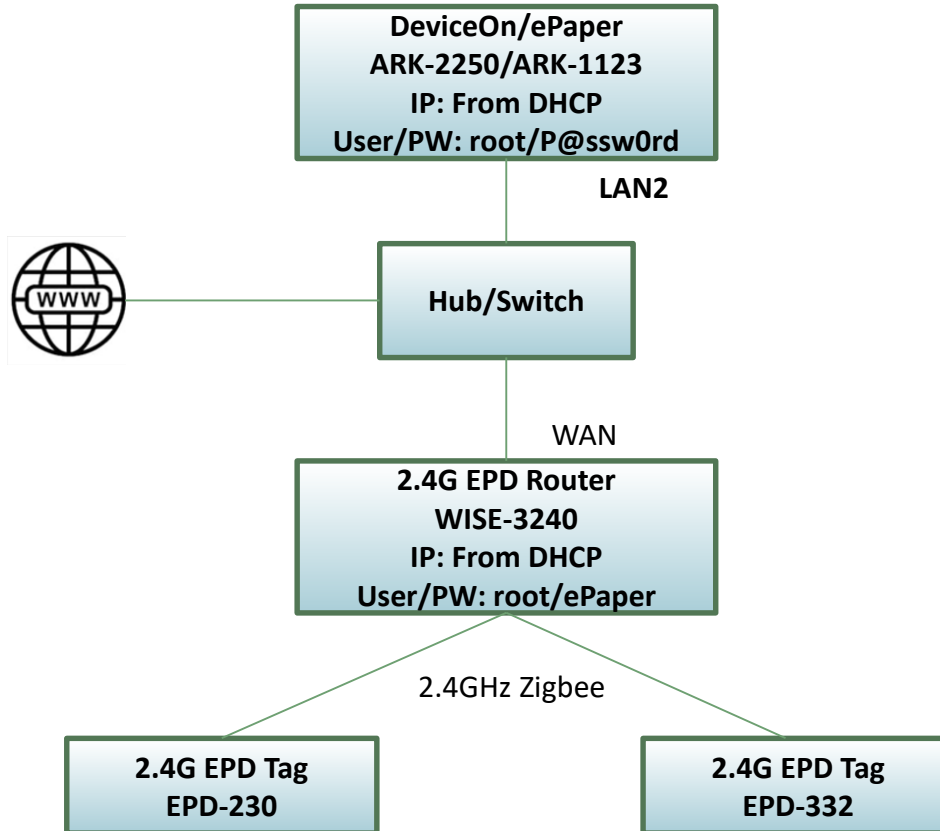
DeviceOn/ePaper
ARK-2250/ARK-1123
IP: From DHCP
User/PW: root/P@ssw0rd

LAN2

WWW

Hub/Switch

WAN

2.4G EPD Router
WISE-3240
IP: From DHCP
User/PW: root/ePaper

2.4GHz Zigbee

2.4G EPD Tag
EPD-230

2.4G EPD Tag
EPD-332